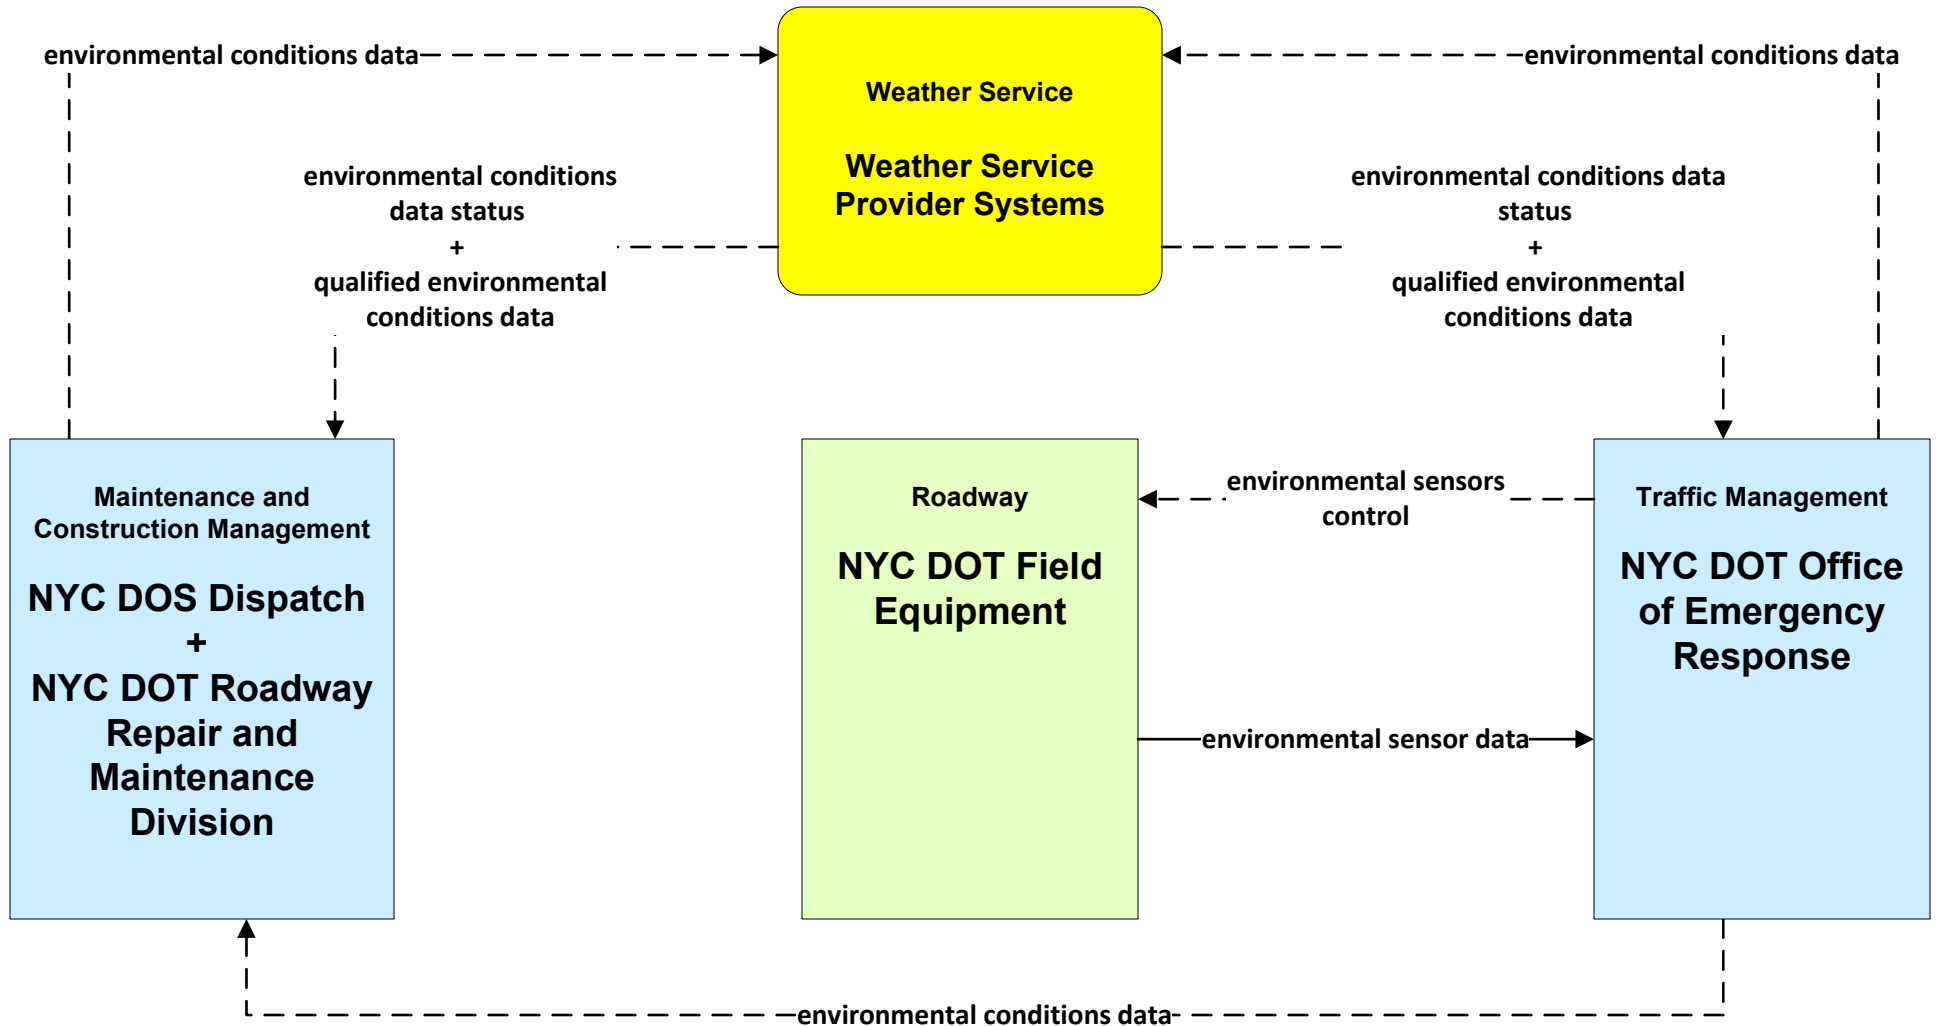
environmental conditions data

environmental conditions data

Weather Service

Weather Service Provider Systems

environmental conditions data status
+
qualified environmental conditions data

environmental conditions data status
+
qualified environmental conditions data

Maintenance and Construction Management

NYC DOS Dispatch
+
NYC DOT Roadway Repair and Maintenance Division

Roadway

NYC DOT Field Equipment

environmental sensors control

Traffic Management

NYC DOT Office of Emergency Response

environmental sensor data

environmental conditions data